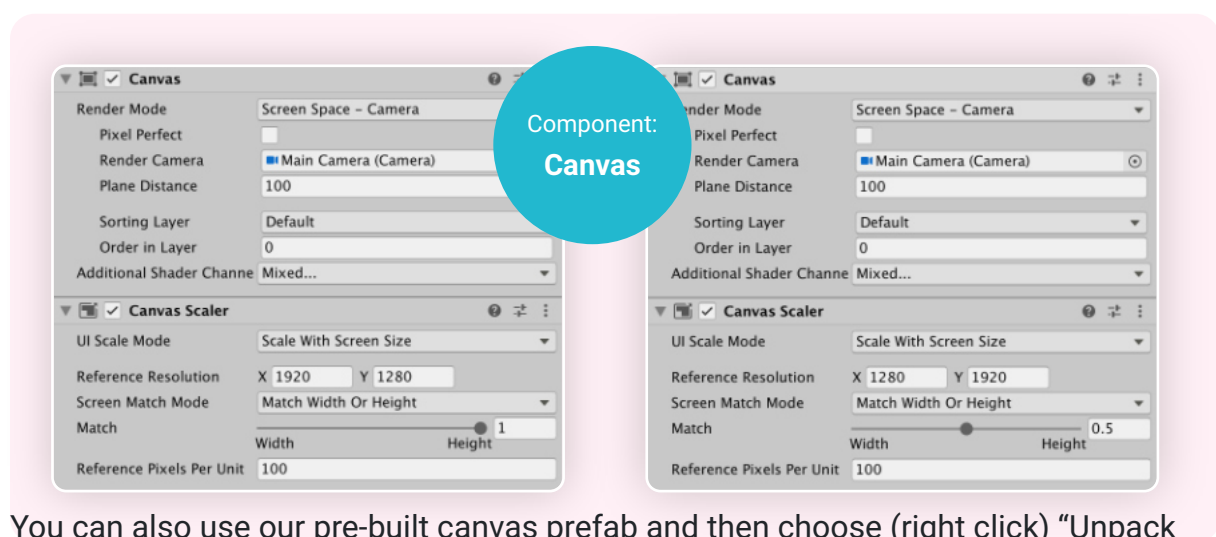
Canvas
Render Mode Screen Space – Camera
Pixel Perfect
Render Camera Main Camera (Camera)
Plane Distance 100
Sorting Layer Default
Order in Layer 0
Additional Shader Channe Mixed...
Canvas Scaler
UI Scale Mode Scale With Screen Size
Reference Resolution X 1920 Y 1280
Screen Match Mode Match Width Or Height
Match 1
Width Height
Reference Pixels Per Unit 100

Component:
Canvas

Canvas
Render Mode Screen Space – Camera
Pixel Perfect
Render Camera Main Camera (Camera)
Plane Distance 100
Sorting Layer Default
Order in Layer 0
Additional Shader Channe Mixed...
Canvas Scaler
UI Scale Mode Scale With Screen Size
Reference Resolution X 1280 Y 1920
Screen Match Mode Match Width Or Height
Match 0.5
Width Height
Reference Pixels Per Unit 100

You can also use our pre-built canvas prefab and then choose (right click) “Unpack